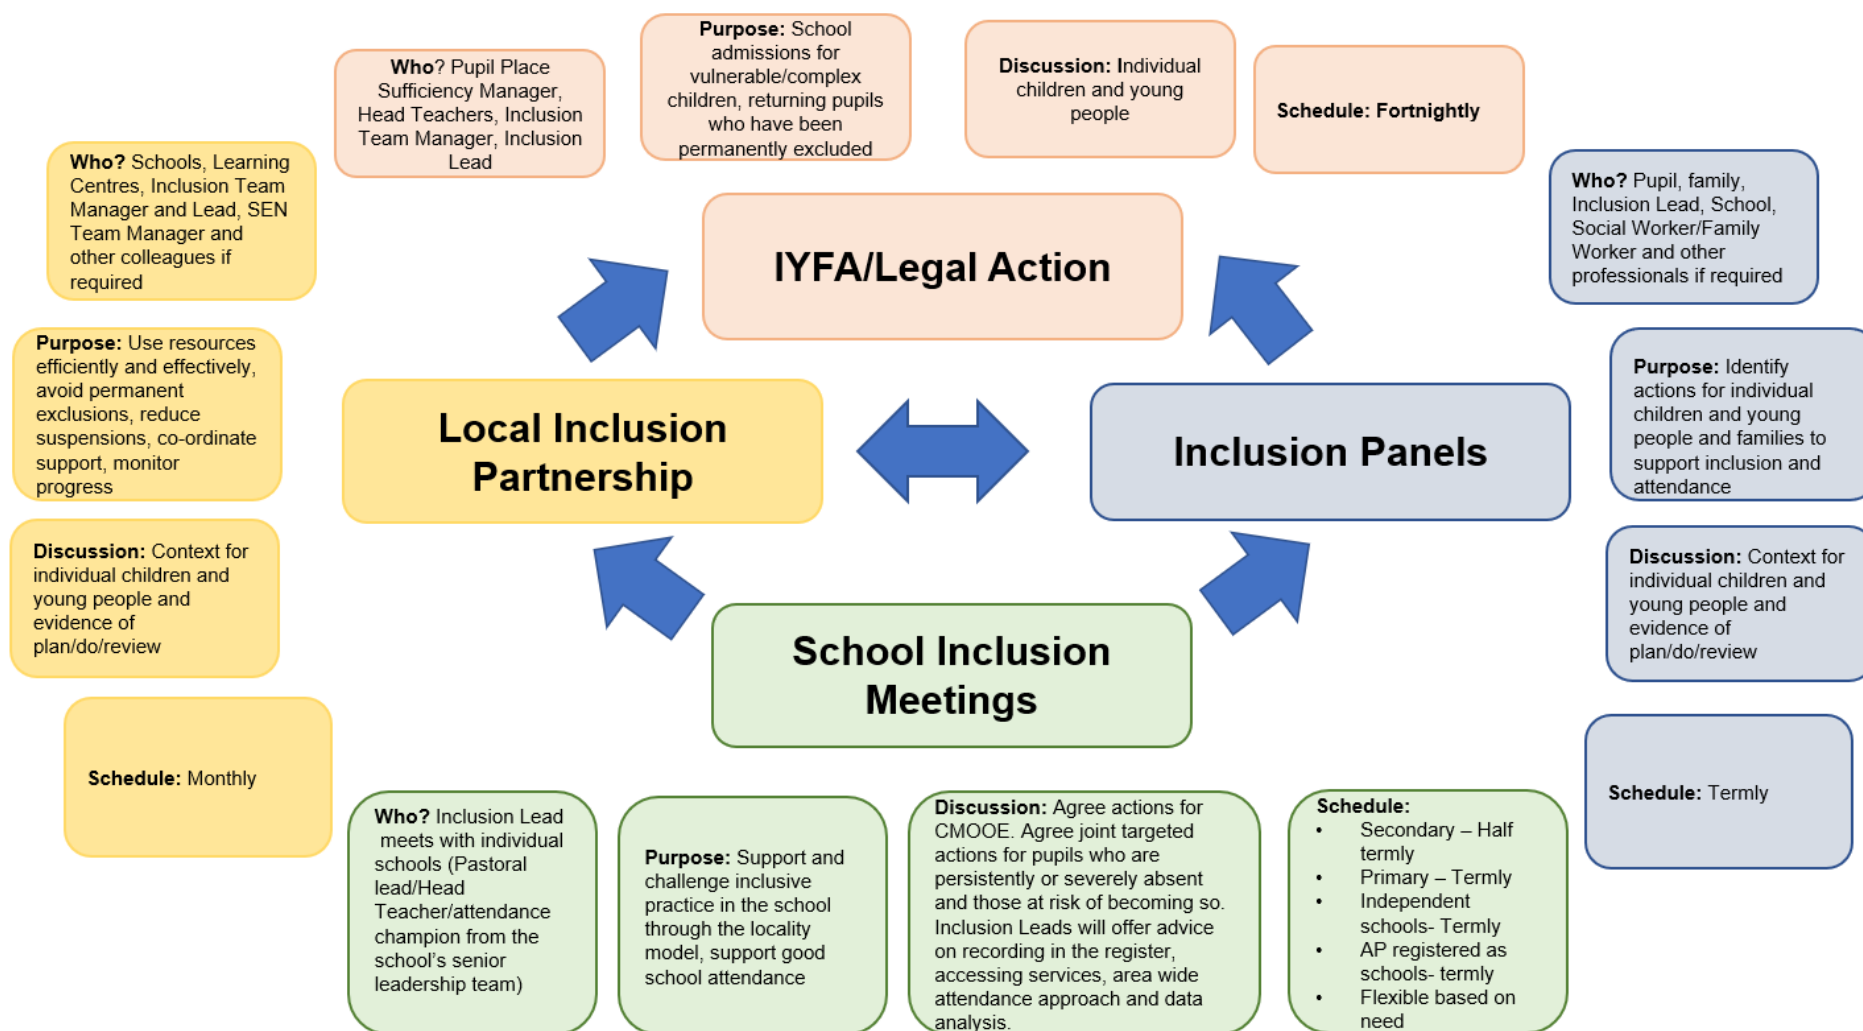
**Who?** Pupil Place Sufficiency Manager, Head Teachers, Inclusion Team Manager, Inclusion Lead

**Purpose:** School admissions for vulnerable/complex children, returning pupils who have been permanently excluded

**Discussion:** Individual children and young people

**Schedule: Fortnightly**

**Who?** Schools, Learning Centres, Inclusion Team Manager and Lead, SEN Team Manager and other colleagues if required

IYFA/Legal Action

**Who?** Pupil, family, Inclusion Lead, School, Social Worker/Family Worker and other professionals if required

**Purpose:** Use resources efficiently and effectively, avoid permanent exclusions, reduce suspensions, co-ordinate support, monitor progress

Local Inclusion Partnership

Inclusion Panels

**Purpose:** Identify actions for individual children and young people and families to support inclusion and attendance

**Discussion:** Context for individual children and young people and evidence of plan/do/review

**Discussion:** Context for individual children and young people and evidence of plan/do/review

School Inclusion Meetings

**Schedule:** Monthly

**Schedule:** Termly

**Who?** Inclusion Lead meets with individual schools (Pastoral lead/Head Teacher/attendance champion from the school's senior leadership team)

**Purpose:** Support and challenge inclusive practice in the school through the locality model, support good school attendance

**Discussion:** Agree actions for CMOOE. Agree joint targeted actions for pupils who are persistently or severely absent and those at risk of becoming so. Inclusion Leads will offer advice on recording in the register, accessing services, area wide attendance approach and data analysis.

**Schedule:**
- Secondary – Half termly
- Primary – Termly
- Independent schools- Termly
- AP registered as schools- termly
- Flexible based on need